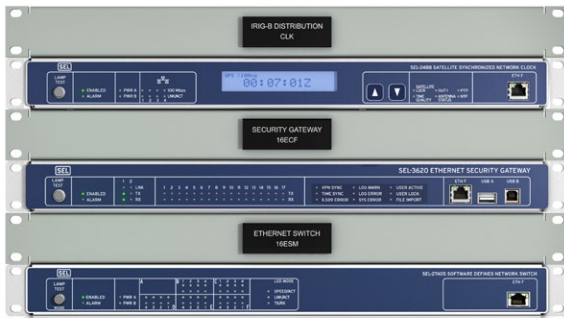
IRIG-B DISTRIBUTION
CLK

SEL
LAMP TEST
ENABLED
ALARM
PWR A
PWR B
100 Mbps
LINK/ACT
GPS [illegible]
00:07:01Z
SEL-2488 SATELLITE SYNCHRONIZED NETWORK CLOCK
SATELLITE LOCK
TIME QUALITY
OUT1
PTP
ANTENNA FAULT
ETH F

SECURITY GATEWAY
16ECF

SEL
LAMP TEST
ENABLED
ALARM
1 2
LINK
TX
RX
1 2 3 4 5 6 7 8 9 10 11 12 13 14 15 16 17
TX
RX
VPN SYNC
TIME SYNC
X.509 ERROR
LOG WARN
LOG ERROR
SYS ERROR
USER ACTIVE
USER LOCK
FILE IMPORT
SEL-3620 ETHERNET SECURITY GATEWAY
ETH F
USB A
USB B

ETHERNET SWITCH
16ESM

SEL
LAMP TEST
ENABLED
ALARM
PWR A
PWR B
A
B
C
LED MODE
SPEED/ACT
LINK/ACT
TX/RX
SEL-2740S SOFTWARE DEFINED NETWORK SWITCH
ETH F